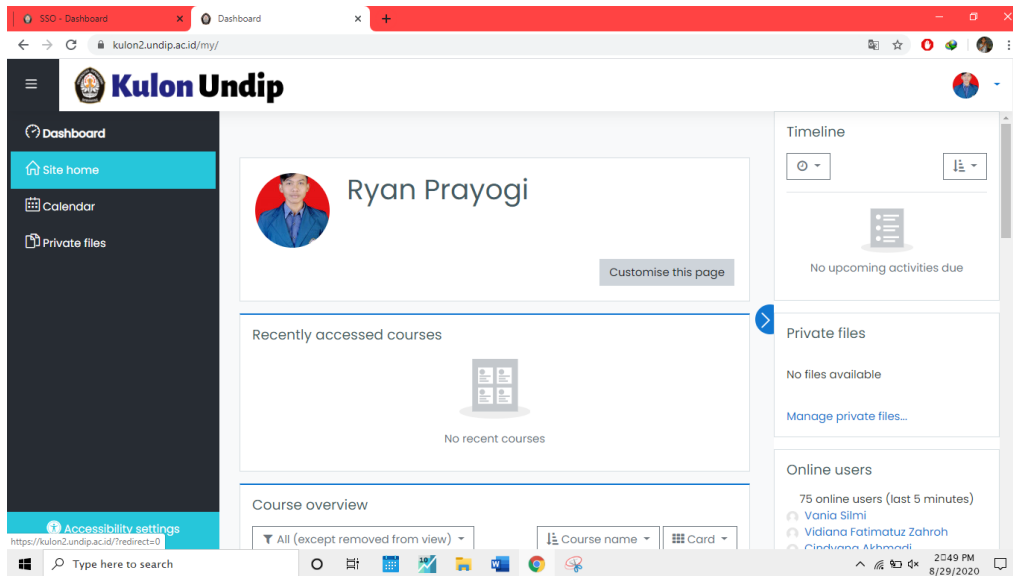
SSO - Dashboard
Dashboard
kulon2.undip.ac.id/my/

Kulon Undip

Dashboard
Site home
Calendar
Private files

Ryan Prayogi

Customise this page

Recently accessed courses

No recent courses

Course overview

All (except removed from view)
Course name
Card

Accessibility settings
https://kulon2.undip.ac.id/?redirect=0

Timeline

No upcoming activities due

Private files

No files available

Manage private files...

Online users

75 online users (last 5 minutes)
Vania Silmi
Vidiana Fatimatuz Zahroh
Cindyana Akhmadi

Type here to search
2:49 PM
8/29/2020